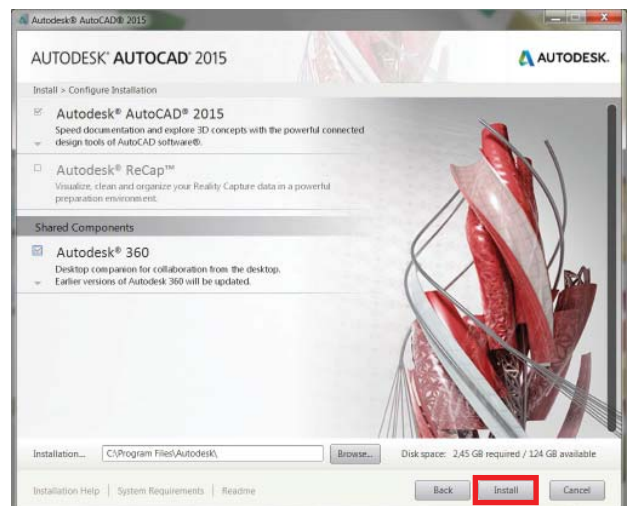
Autodesk® AutoCAD® 2015

AUTODESK® AUTOCAD® 2015

AUTODESK.

Install > Configure Installation

Autodesk® AutoCAD® 2015
Speed documentation and explore 3D concepts with the powerful connected design tools of AutoCAD software®.

Autodesk® ReCap™
Visualize, clean and organize your Reality Capture data in a powerful preparation environment.

Shared Components

Autodesk® 360
Desktop companion for collaboration from the desktop.
Earlier versions of Autodesk 360 will be updated.

Installation... C:\Program Files\Autodesk\ Browse... Disk space: 2,45 GB required / 124 GB available

Installation Help | System Requirements | Readme

Back Install Cancel